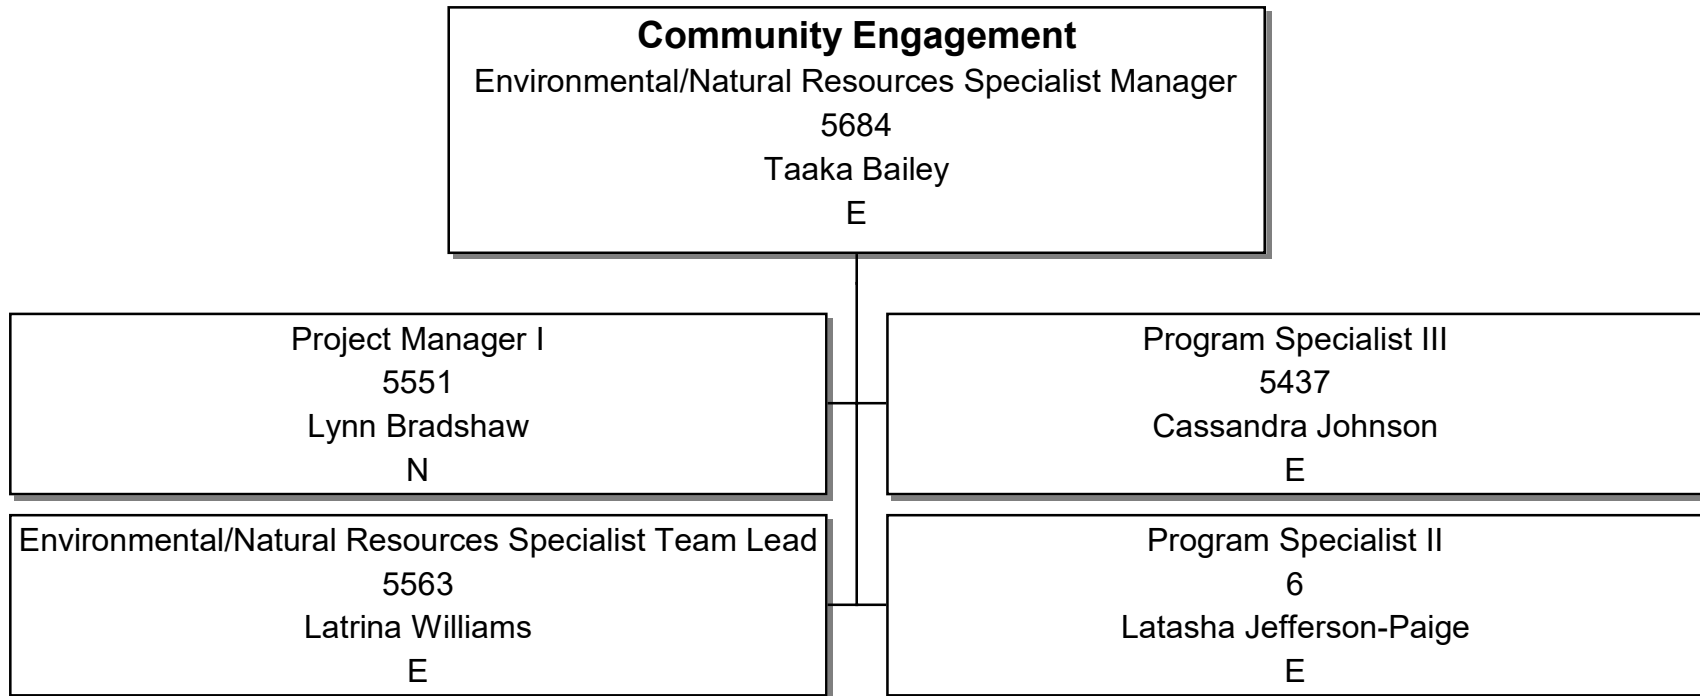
**Community Engagement**
Environmental/Natural Resources Specialist Manager
5684
Taaka Bailey
E

Project Manager I
5551
Lynn Bradshaw
N

Program Specialist III
5437
Cassandra Johnson
E

Environmental/Natural Resources Specialist Team Lead
5563
Latrina Williams
E

Program Specialist II
6
Latasha Jefferson-Paige
E